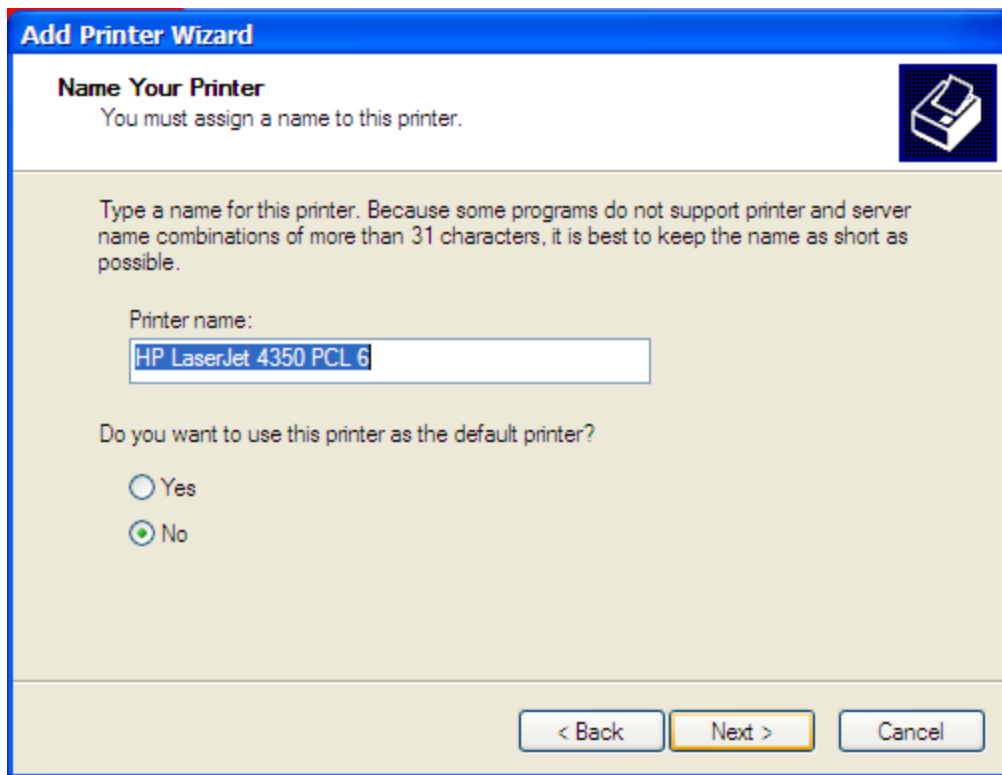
Add Printer Wizard

Name Your Printer
You must assign a name to this printer.

Type a name for this printer. Because some programs do not support printer and server name combinations of more than 31 characters, it is best to keep the name as short as possible.

Printer name:

HP LaserJet 4350 PCL 6

Do you want to use this printer as the default printer?

Yes

No

< Back

Next >

Cancel